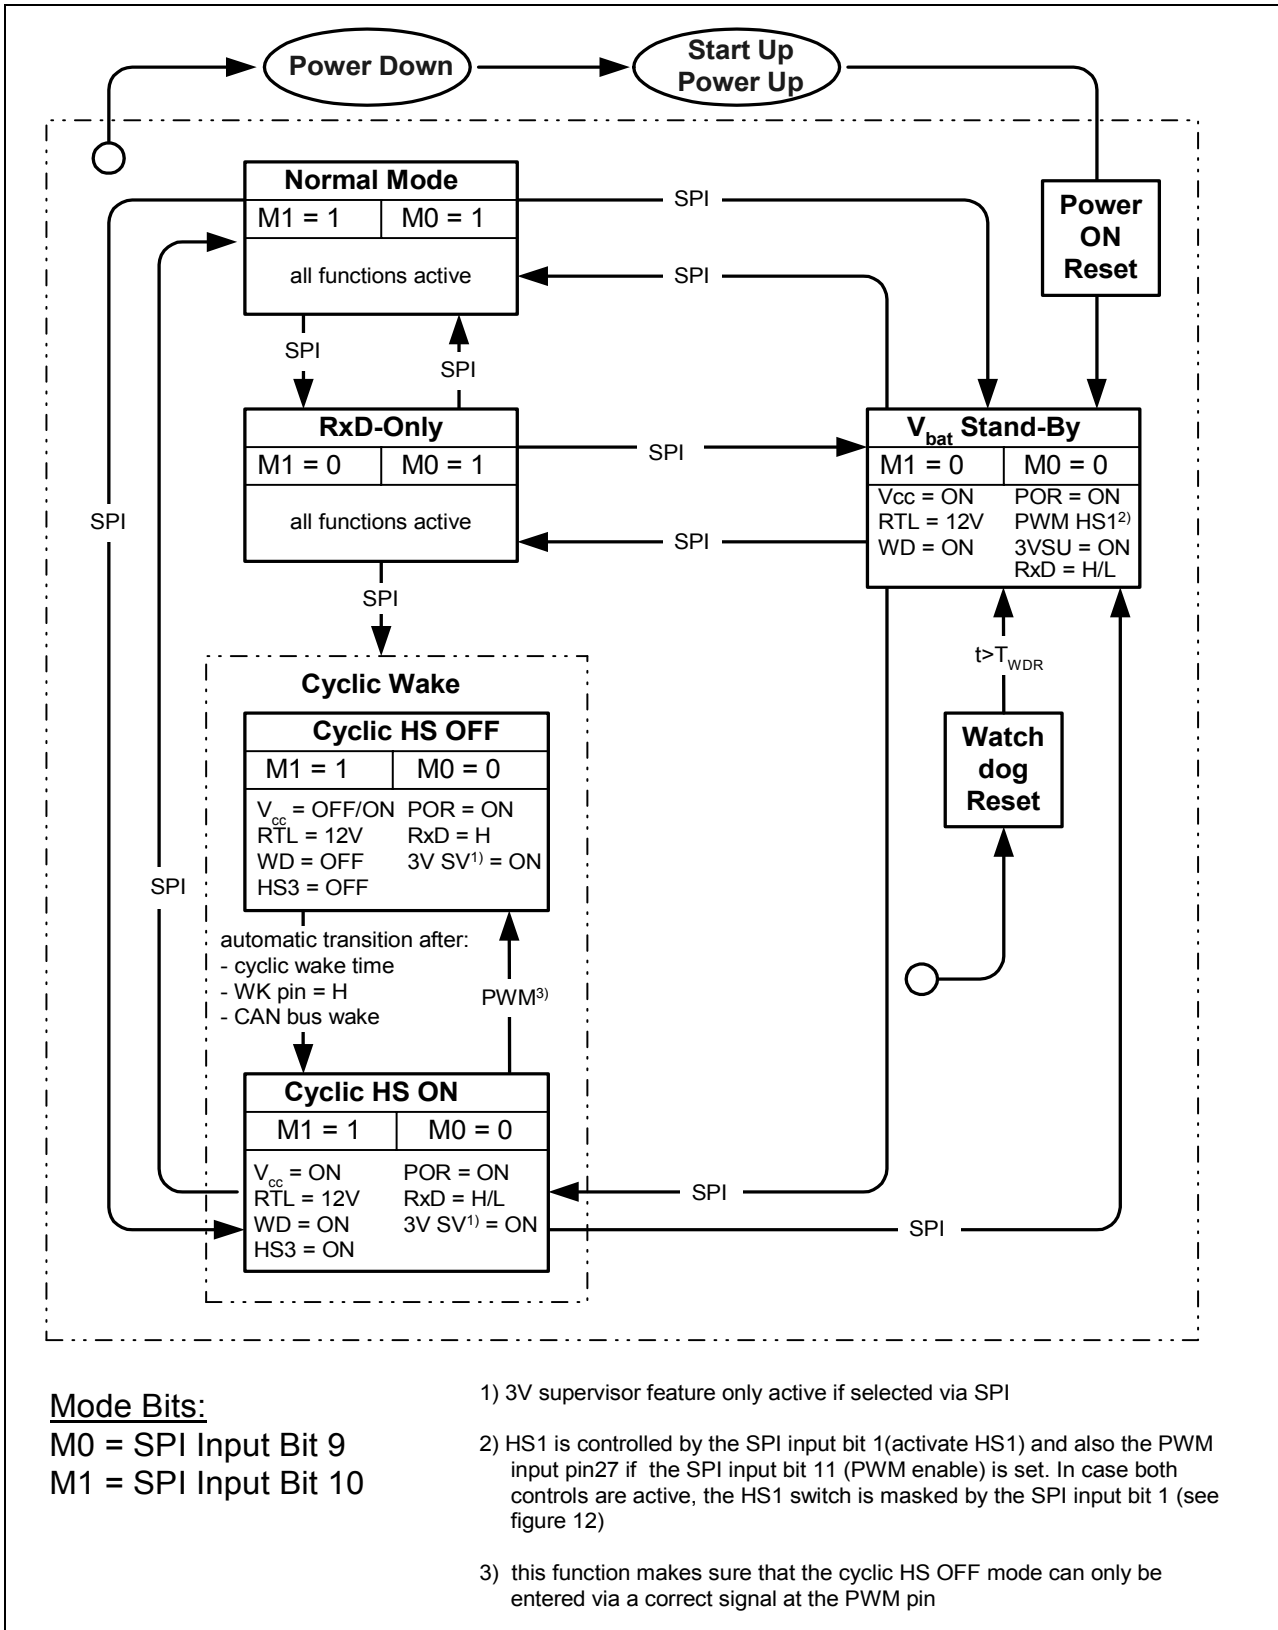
Power Down

Start Up
Power Up

Normal Mode

| M1 = 1 | M0 = 1 |
|---|---|

all functions active

SPI

SPI

Power ON Reset

SPI

SPI

RxD-Only

| M1 = 0 | M0 = 1 |
|---|---|

all functions active

SPI

$V_{bat}$ Stand-By

| M1 = 0 | M0 = 0 |
|---|---|

Vcc = ON POR = ON
RTL = 12V PWM HS1$^{2)}$
WD = ON 3VSU = ON
RxD = H/L

SPI

SPI

SPI

t>$T_{WDR}$

Cyclic Wake

Cyclic HS OFF

| M1 = 1 | M0 = 0 |
|---|---|

$V_{cc}$ = OFF/ON POR = ON
RTL = 12V RxD = H
WD = OFF 3V SV$^{1)}$ = ON
HS3 = OFF

Watch dog Reset

SPI

automatic transition after:
- cyclic wake time
- WK pin = H
- CAN bus wake

PWM$^{3)}$

Cyclic HS ON

| M1 = 1 | M0 = 0 |
|---|---|

$V_{cc}$ = ON POR = ON
RTL = 12V RxD = H/L
WD = ON 3V SV$^{1)}$ = ON
HS3 = ON

SPI

SPI

Mode Bits:
M0 = SPI Input Bit 9
M1 = SPI Input Bit 10

1) 3V supervisor feature only active if selected via SPI

2) HS1 is controlled by the SPI input bit 1(activate HS1) and also the PWM input pin27 if the SPI input bit 11 (PWM enable) is set. In case both controls are active, the HS1 switch is masked by the SPI input bit 1 (see figure 12)

3) this function makes sure that the cyclic HS OFF mode can only be entered via a correct signal at the PWM pin